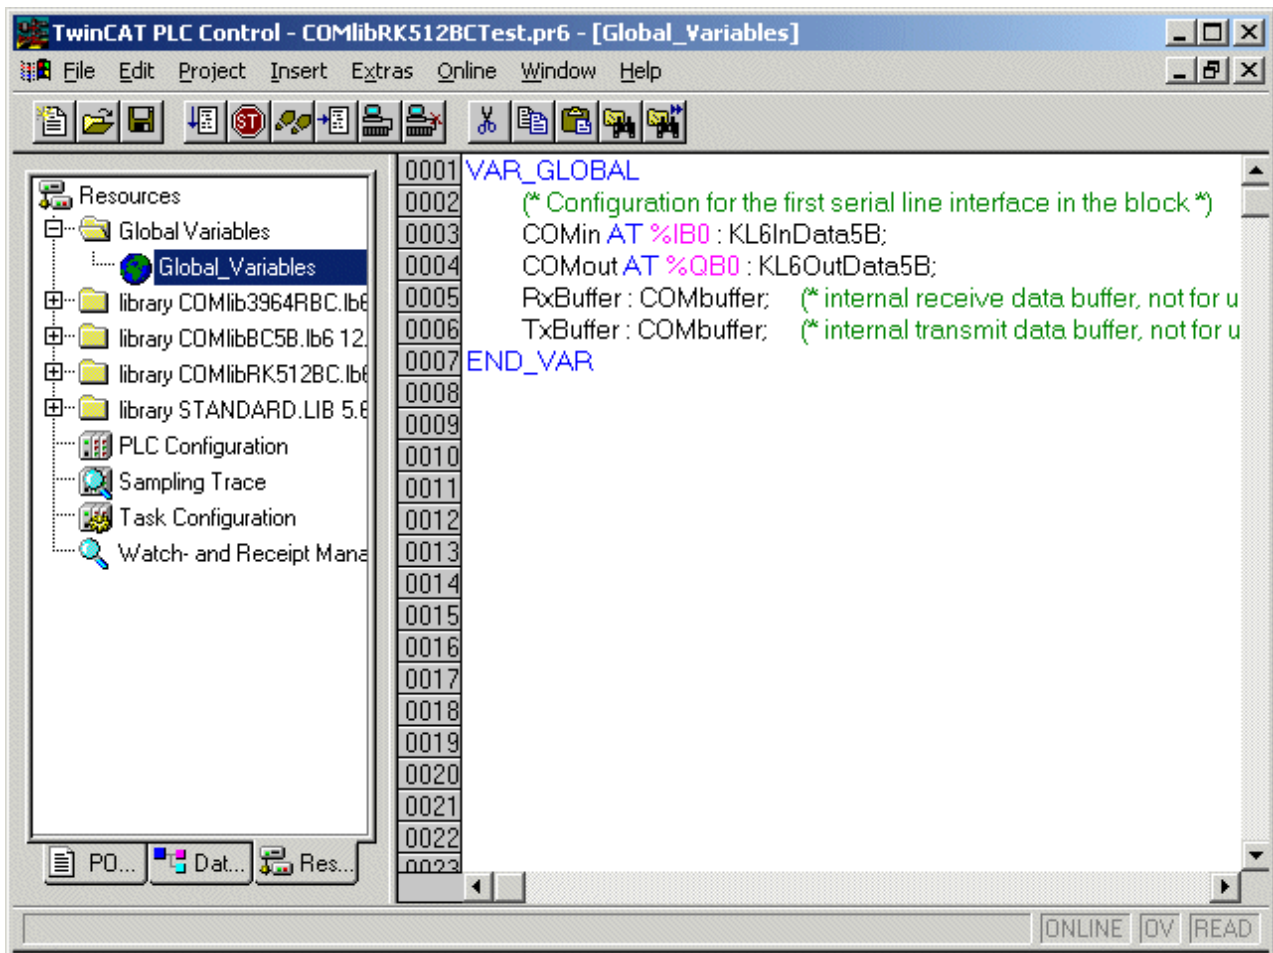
TwinCAT PLC Control - COMlibRK512BCTest.pr6 - [Global_Variables]

File Edit Project Insert Extras Online Window Help

Resources
Global Variables
Global_Variables
library COMlib3964RBC.lb6
library COMlibBC5B.lb6 12.
library COMlibRK512BC.lb6
library STANDARD.LIB 5.6
PLC Configuration
Sampling Trace
Task Configuration
Watch- and Receipt Mana

PO... Dat... Res...

0001 VAR_GLOBAL
0002 (* Configuration for the first serial line interface in the block *)
0003 COMin AT %IB0 : KL6InData5B;
0004 COMout AT %QB0 : KL6OutData5B;
0005 RxBuffer : COMbuffer; (* internal receive data buffer, not for u
0006 TxBuffer : COMbuffer; (* internal transmit data buffer, not for u
0007 END_VAR
0008
0009
0010
0011
0012
0013
0014
0015
0016
0017
0018
0019
0020
0021
0022
0023

ONLINE OV READ